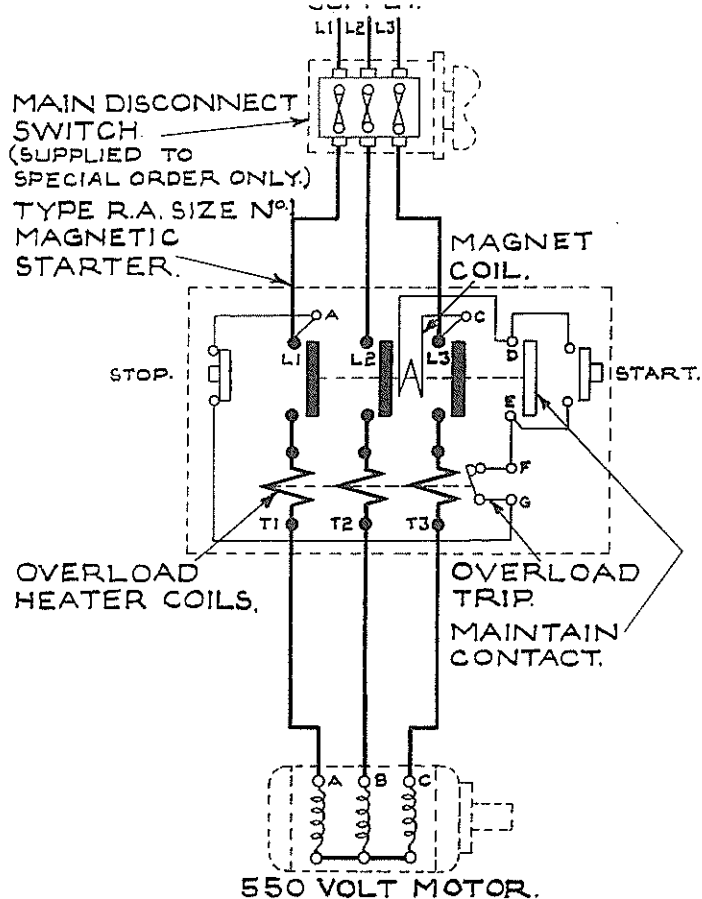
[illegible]

L1 L2 L3

MAIN DISCONNECT SWITCH. (SUPPLIED TO SPECIAL ORDER ONLY.)

TYPE R.A. SIZE No. 1 MAGNETIC STARTER.

MAGNET COIL.

A

C

L1

L2

L3

D

STOP.

START.

E

F

G

T1

T2

T3

OVERLOAD HEATER COILS.

OVERLOAD TRIP.

MAINTAIN CONTACT.

A

B

C

550 VOLT MOTOR.